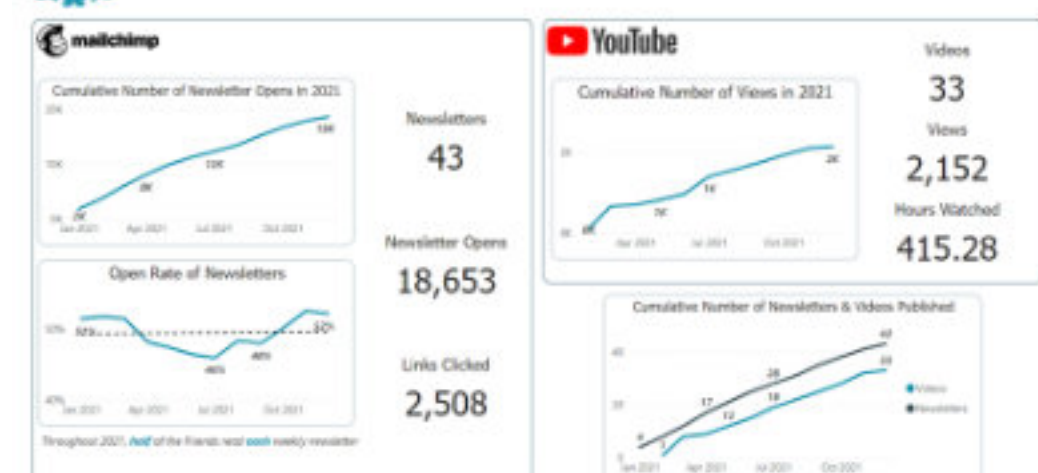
mailchimp

Cumulative Number of Newsletter Opens in 2021

20K
10K
0K
2K
8K
13K
18K
Jan 2021 Apr 2021 Jul 2021 Oct 2021

Newsletters
43

Newsletter Opens
18,653

Links Clicked
2,508

Open Rate of Newsletters

50%
40%
50%
46%
48%
50%
Jan 2021 Apr 2021 Jul 2021 Oct 2021

Throughout 2021, half of the Friends read each weekly newsletter

YouTube

Cumulative Number of Views in 2021

2K
0K
0K
1K
1K
2K
Apr 2021 Jul 2021 Oct 2021

Videos
33

Views
2,152

Hours Watched
415.28

Cumulative Number of Newsletters & Videos Published

40
20
0
4
1
17
12
28
18
43
33
Jan 2021 Apr 2021 Jul 2021 Oct 2021

Videos
Newsletters